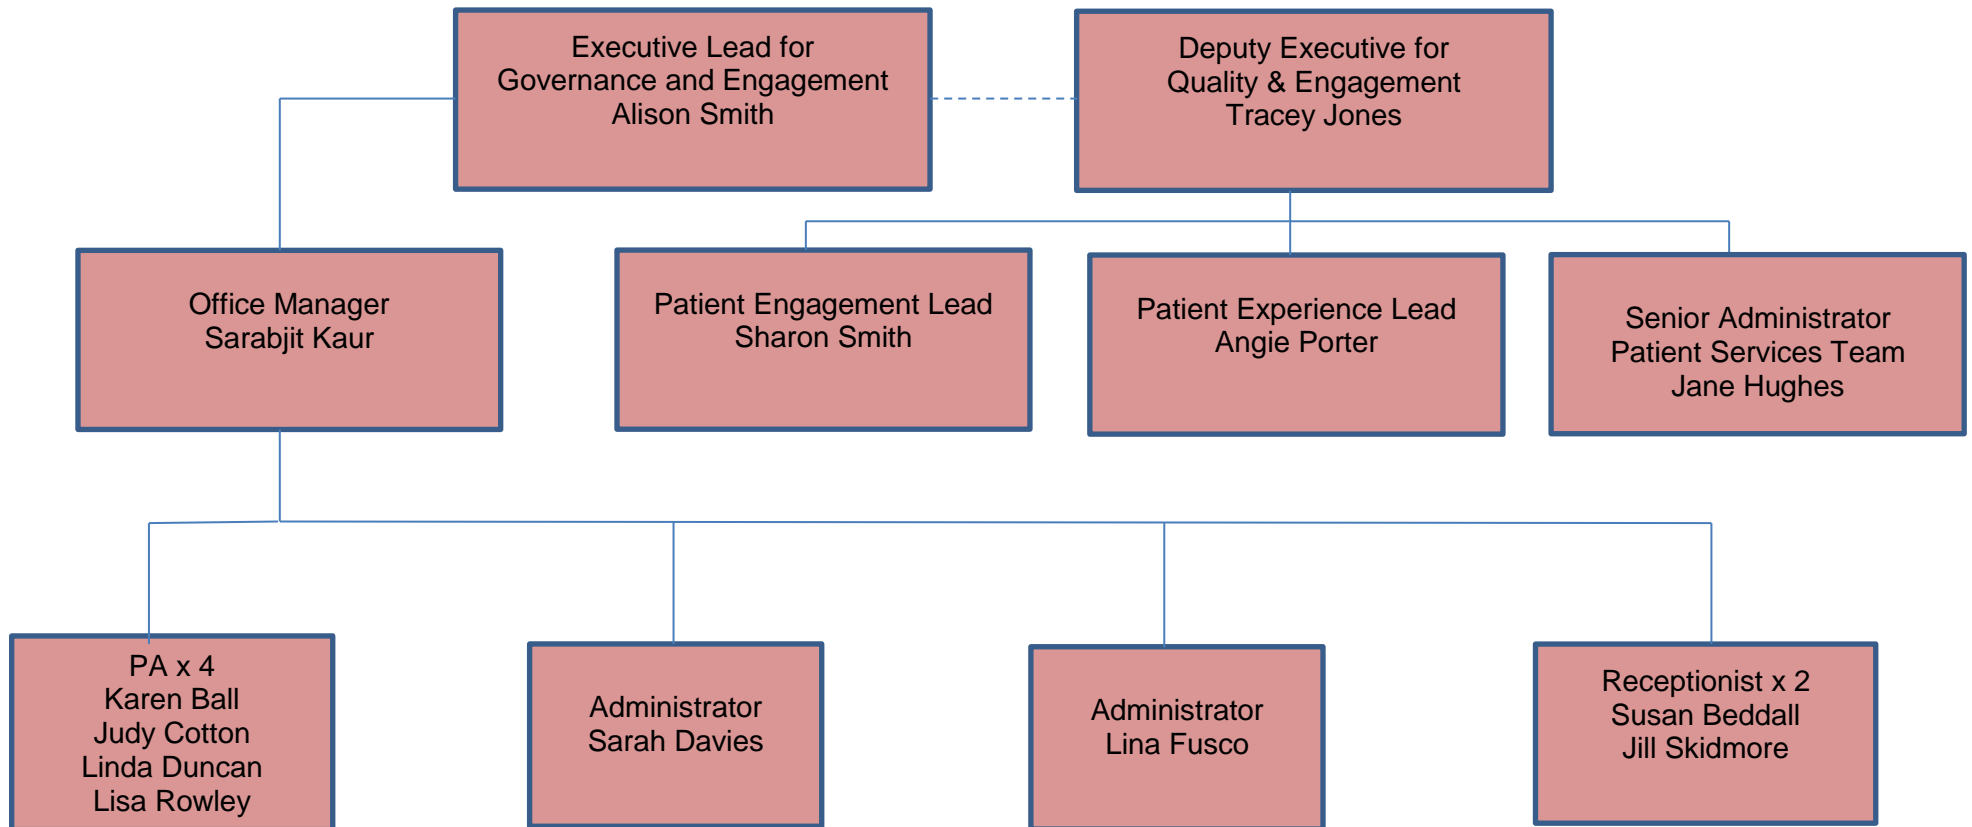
Executive Lead for Governance and Engagement
Alison Smith

Deputy Executive for Quality & Engagement
Tracey Jones

Office Manager
Sarabjit Kaur

Patient Engagement Lead
Sharon Smith

Patient Experience Lead
Angie Porter

Senior Administrator
Patient Services Team
Jane Hughes

PA x 4
Karen Ball
Judy Cotton
Linda Duncan
Lisa Rowley

Administrator
Sarah Davies

Administrator
Lina Fusco

Receptionist x 2
Susan Beddall
Jill Skidmore